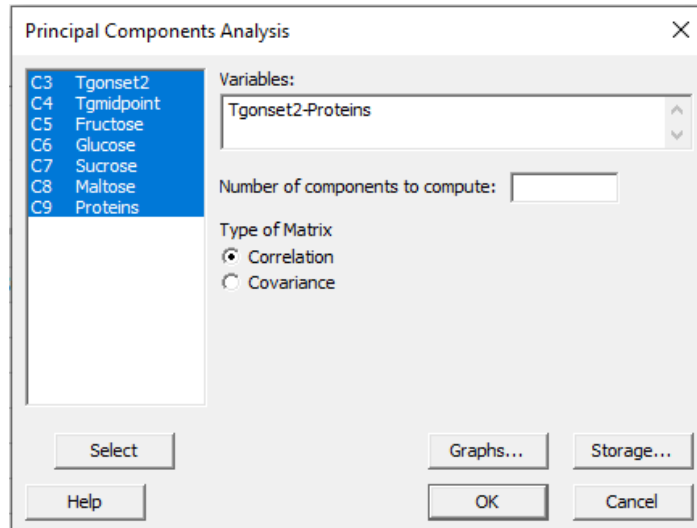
Principal Components Analysis

| | |
|---|---|
| C3 | Tgonset2 |
| C4 | Tgmidpoint |
| C5 | Fructose |
| C6 | Glucose |
| C7 | Sucrose |
| C8 | Maltose |
| C9 | Proteins |

Variables:

Tgonset2-Proteins

Number of components to compute:

Type of Matrix

Correlation

Covariance

Select

Graphs...

Storage...

Help

OK

Cancel